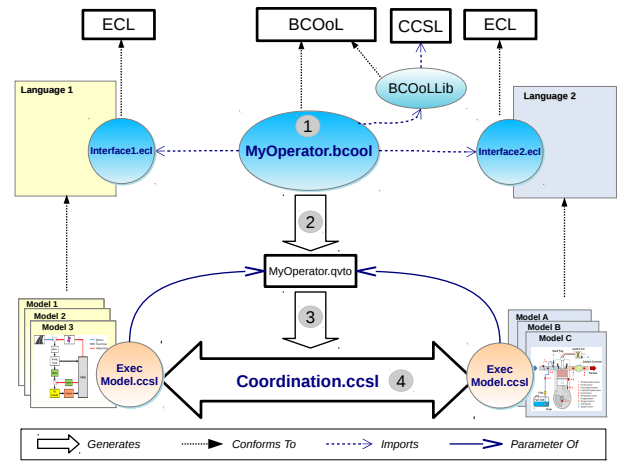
ECL

BCOoL

CCSL

ECL

BCOoLLib

Language 1

Language 2

1

Interface1.ecl

MyOperator.bcool

Interface2.ecl

2

MyOperator.qvto

3

Model 1

Model 2

Model 3

Model A

Model B

Model C

Exec Model.ccsl

Coordination.ccsl

4

Exec Model.ccsl

Generates

Conforms To

Imports

Parameter Of